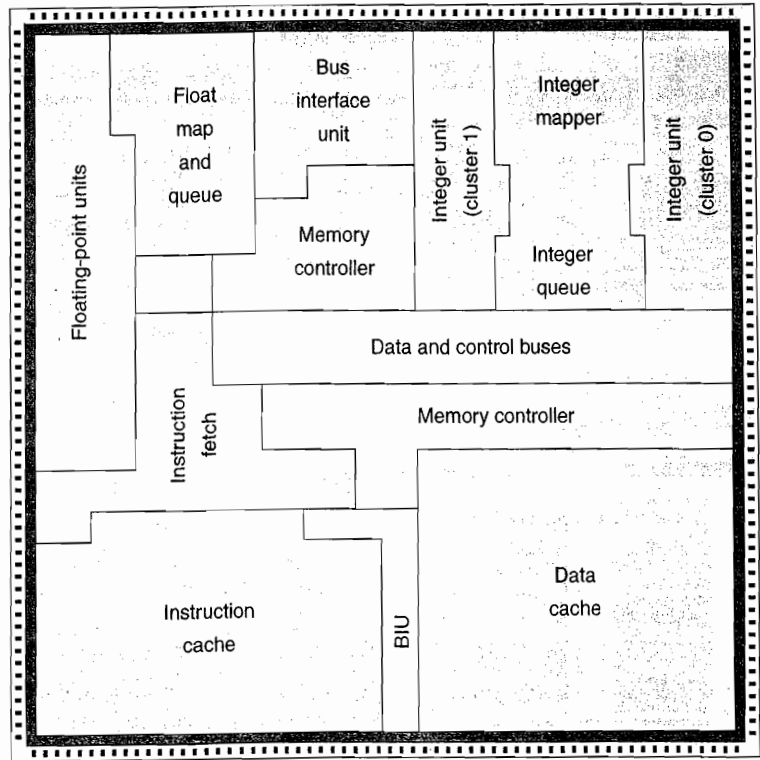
Floating-point units

Float map and queue

Bus interface unit

Memory controller

Integer unit (cluster 1)

Integer mapper

Integer queue

Integer unit (cluster 0)

Data and control buses

Instruction fetch

Memory controller

Instruction cache

BIU

Data cache